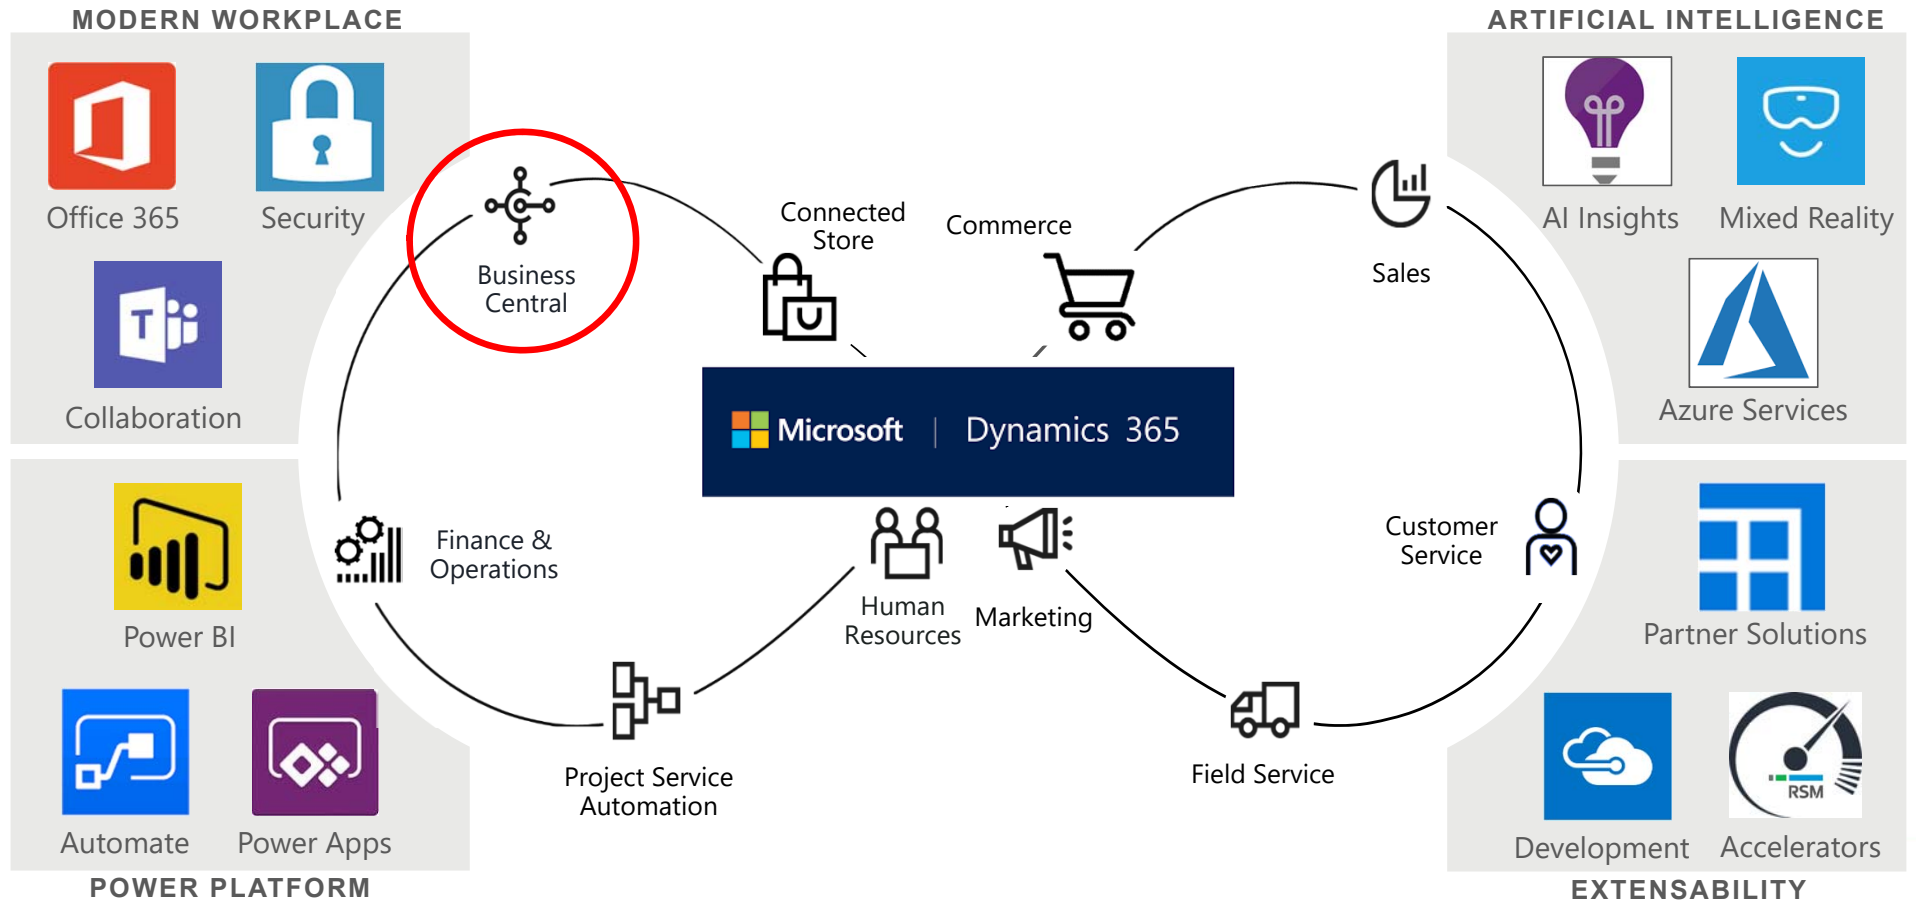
MODERN WORKPLACE

Office 365

Security

Collaboration

ARTIFICIAL INTELLIGENCE

AI Insights

Mixed Reality

Azure Services

Business Central

Connected Store

Commerce

Sales

Microsoft | Dynamics 365

Finance & Operations

Human Resources

Marketing

Customer Service

Project Service Automation

Field Service

Power BI

Automate

Power Apps

POWER PLATFORM

Partner Solutions

Development

RSM

Accelerators

EXTENSABILITY